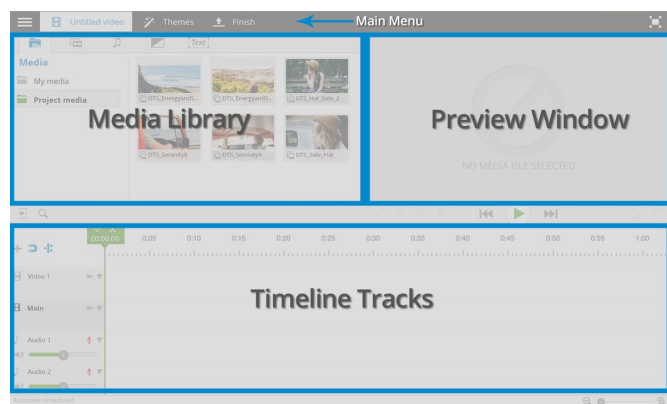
Untitled video Themes Finish

Main Menu

Text

Media

My media

Project media

DTS_EnergyandS... DTS_EnergyandS... DTS_Hat_Side_2

DTS_Serenity8 DTS_Serenity9 DTS_Side_Hat

Media Library

Preview Window

NO MEDIA FILE SELECTED

00:00:00 0:05 0:10 0:15 0:20 0:25 0:30 0:35 0:40 0:45 0:50 0:55 1:00

Video 1

Main

Audio 1

Audio 2

Timeline Tracks

Autosave scheduled